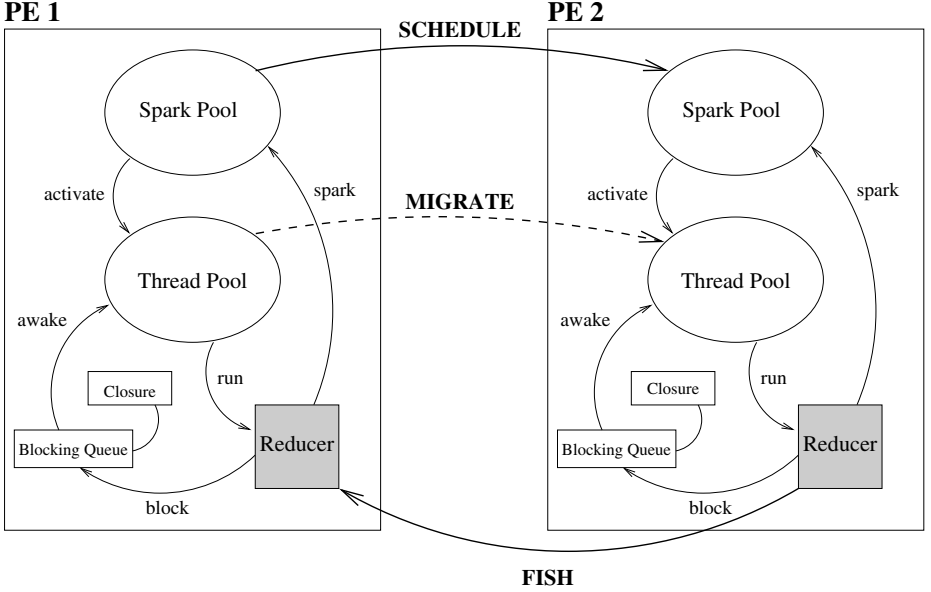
PE 1

SCHEDULE

PE 2

Spark Pool

activate

spark

MIGRATE

Thread Pool

awake

run

Closure

Blocking Queue

Reducer

block

Spark Pool

activate

spark

Thread Pool

awake

run

Closure

Blocking Queue

Reducer

block

FISH